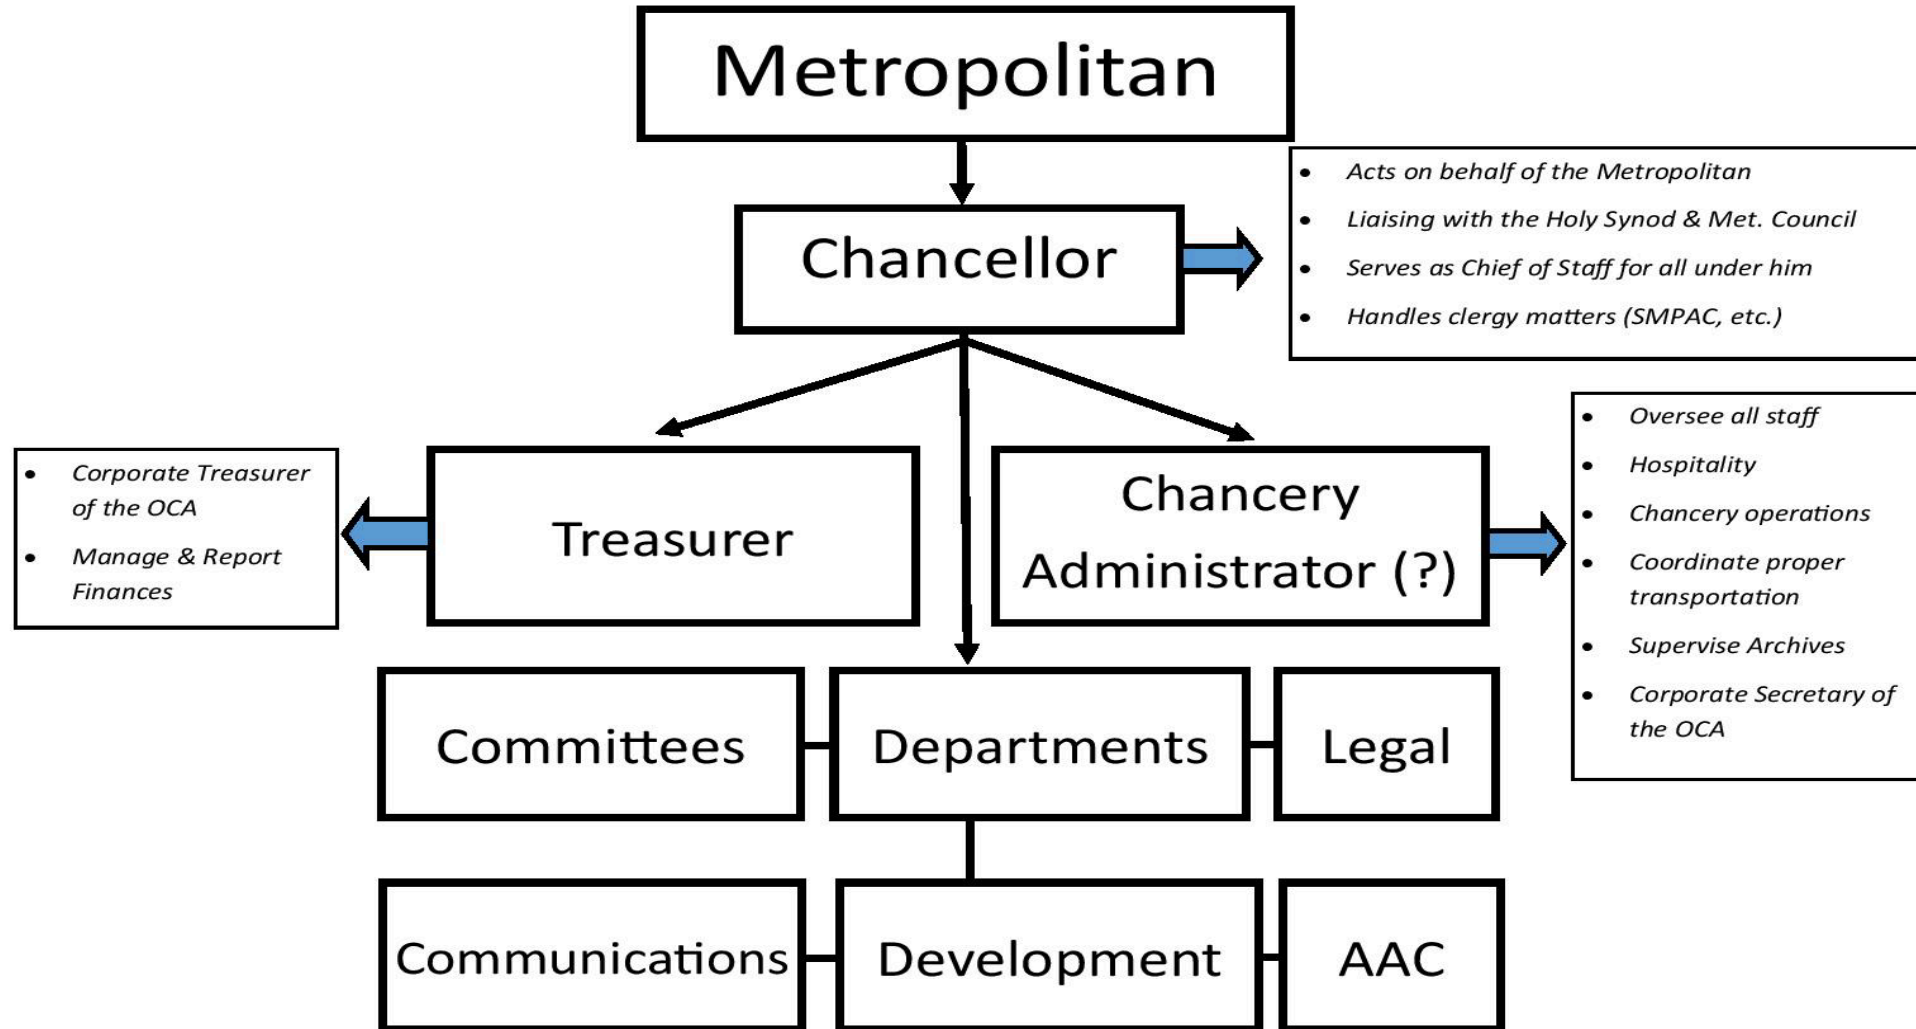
Metropolitan

Chancellor

- Acts on behalf of the Metropolitan
- Liaising with the Holy Synod & Met. Council
- Serves as Chief of Staff for all under him
- Handles clergy matters (SMPAC, etc.)

- Corporate Treasurer of the OCA
- Manage & Report Finances

Treasurer

Chancery Administrator (?)

- Oversee all staff
- Hospitality
- Chancery operations
- Coordinate proper transportation
- Supervise Archives
- Corporate Secretary of the OCA

Committees

Departments

Legal

Communications

Development

AAC